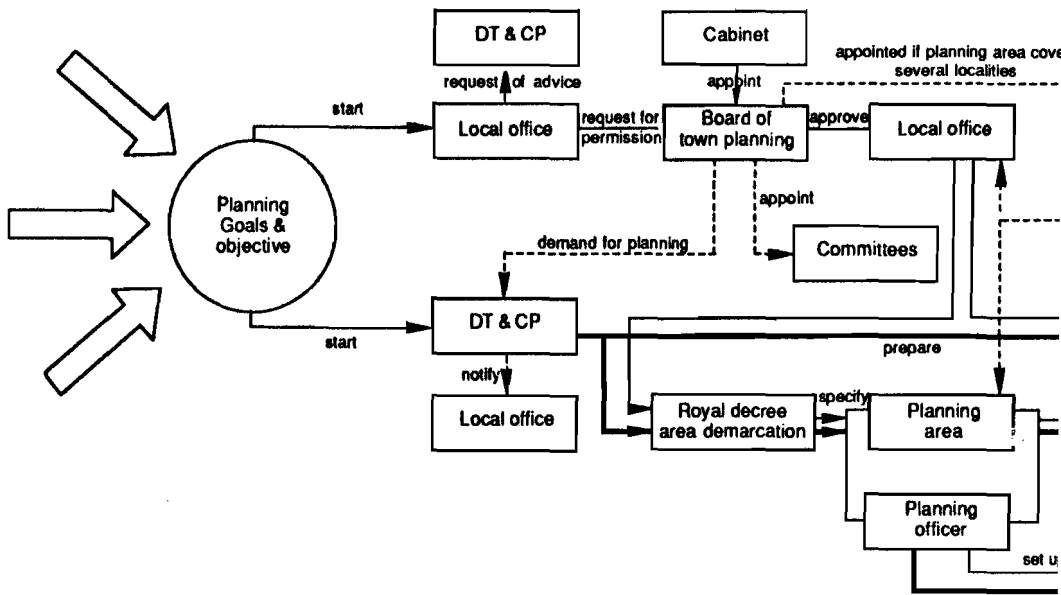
DT & CP

Cabinet

appointed if planning area cove several localities

request of advice

appoint

start

Local office

request for permission

Board of town planning

approve

Local office

Planning Goals & objective

appoint

demand for planning

Committees

start

DT & CP

prepare

notify

Local office

Royal decree area demarcation

specify

Planning area

Planning officer

set u